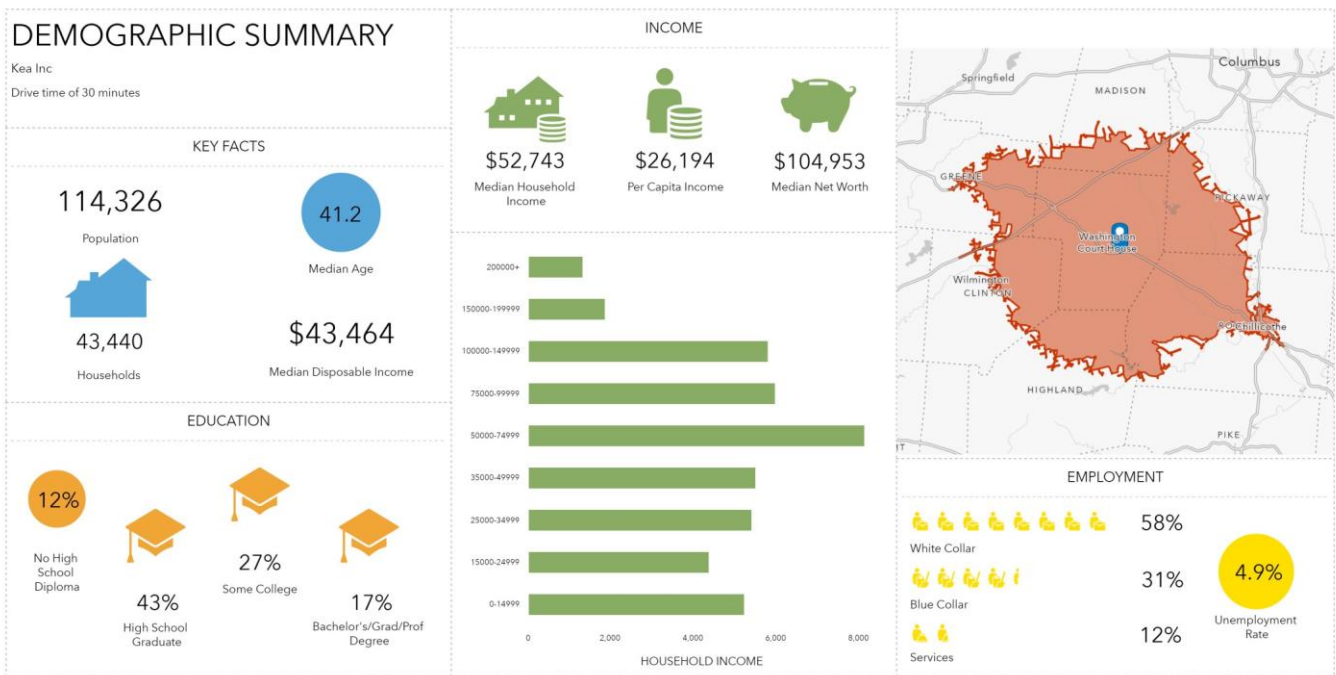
DEMOGRAPHIC SUMMARY

Kea Inc

Drive time of 30 minutes

KEY FACTS

114,326

Population

41.2

Median Age

43,440

Households

$43,464

Median Disposable Income

EDUCATION

12%

No High School Diploma

43%

High School Graduate

27%

Some College

17%

Bachelor's/Grad/Prof Degree

INCOME

$52,743

Median Household Income

$26,194

Per Capita Income

$104,953

Median Net Worth

200000+

150000-199999

100000-149999

75000-99999

50000-74999

35000-49999

25000-34999

15000-24999

0-14999

0

2,000

4,000

6,000

8,000

HOUSEHOLD INCOME

Springfield

Columbus

MADISON

GREENE

Washington Court House

PICKAWAY

Wilmington

CLINTON

Chillicothe

HIGHLAND

PIKE

EMPLOYMENT

58%

White Collar

31%

Blue Collar

12%

Services

4.9%

Unemployment Rate